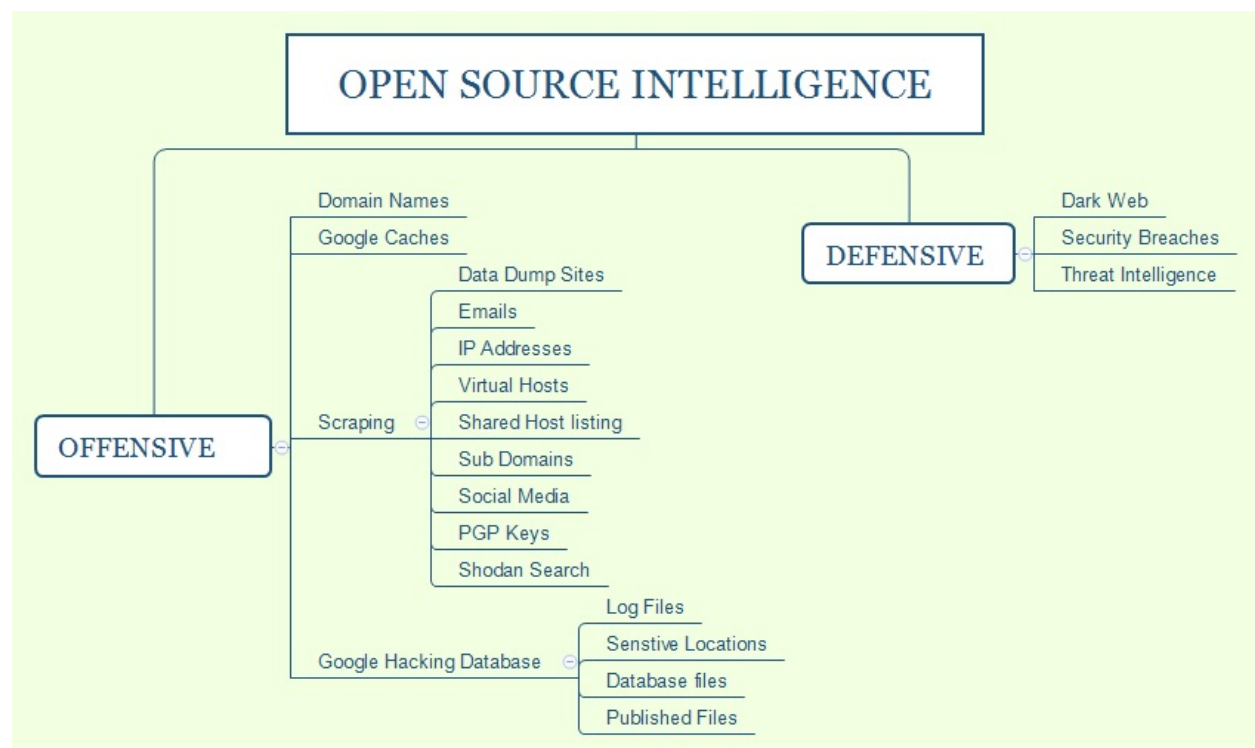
OPEN SOURCE INTELLIGENCE

OFFENSIVE

Domain Names
Google Caches
Scraping
Data Dump Sites
Emails
IP Addresses
Virtual Hosts
Shared Host listing
Sub Domains
Social Media
PGP Keys
Shodan Search
Google Hacking Database
Log Files
Senstive Locations
Database files
Published Files

DEFENSIVE

Dark Web
Security Breaches
Threat Intelligence